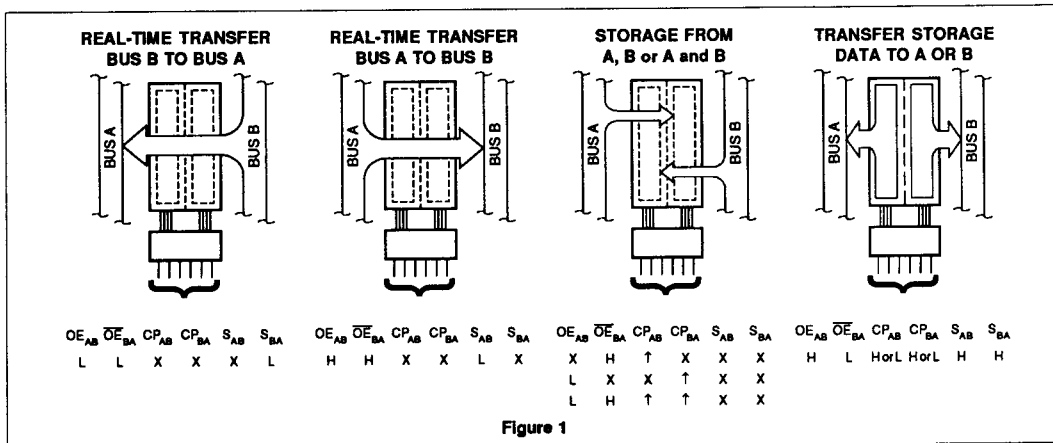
REAL-TIME TRANSFER BUS B TO BUS A

BUS A

BUS B

$OE_{AB}$ $\overline{OE}_{BA}$ $CP_{AB}$ $CP_{BA}$ $S_{AB}$ $S_{BA}$
L L X X X L

REAL-TIME TRANSFER BUS A TO BUS B

BUS A

BUS B

$OE_{AB}$ $\overline{OE}_{BA}$ $CP_{AB}$ $CP_{BA}$ $S_{AB}$ $S_{BA}$
H H X X L X

STORAGE FROM A, B or A and B

BUS A

BUS B

$OE_{AB}$ $\overline{OE}_{BA}$ $CP_{AB}$ $CP_{BA}$ $S_{AB}$ $S_{BA}$
X H ↑ X X X
L X X ↑ X X
L H ↑ ↑ X X

TRANSFER STORAGE DATA TO A OR B

BUS A

BUS B

$OE_{AB}$ $\overline{OE}_{BA}$ $CP_{AB}$ $CP_{BA}$ $S_{AB}$ $S_{BA}$
H L HorL HorL H H

Figure 1